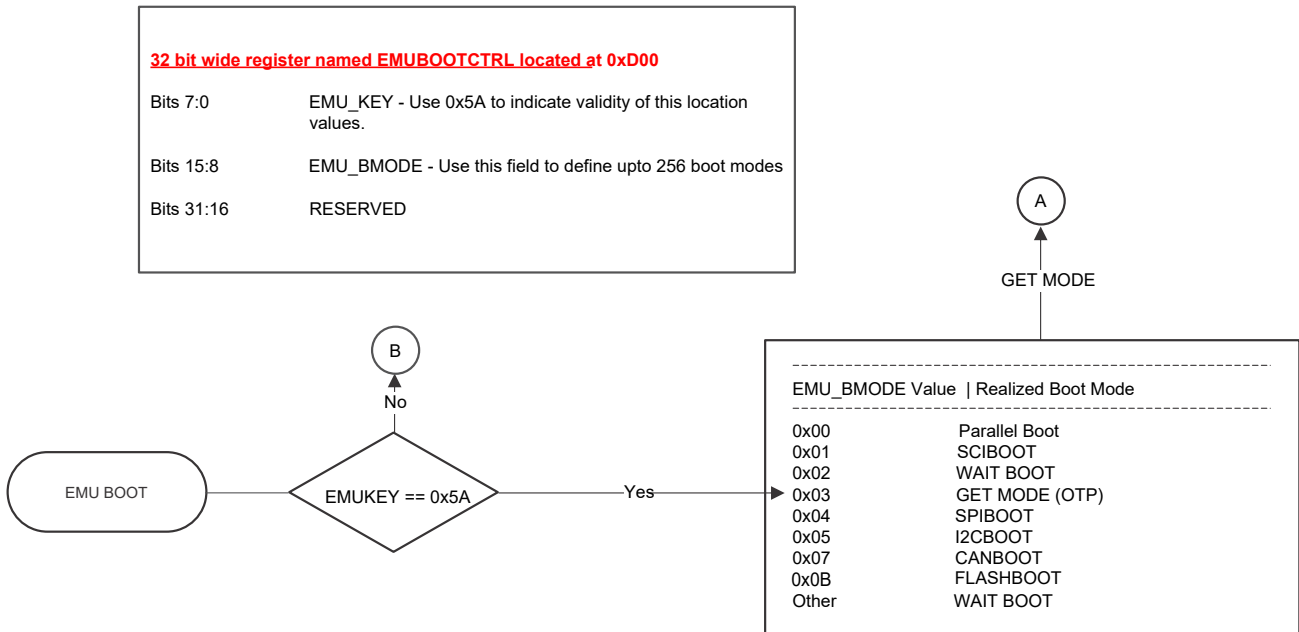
32 bit wide register named EMUBOOTCTRL located at 0xD00

Bits 7:0 EMU_KEY - Use 0x5A to indicate validity of this location values.

Bits 15:8 EMU_BMODE - Use this field to define upto 256 boot modes

Bits 31:16 RESERVED

A

GET MODE

B

No

EMU BOOT

EMUKEY == 0x5A

Yes

| EMU_BMODE Value | Realized Boot Mode |
|---|---|
| 0x00 | Parallel Boot |
| 0x01 | SCIBOOT |
| 0x02 | WAIT BOOT |
| 0x03 | GET MODE (OTP) |
| 0x04 | SPIBOOT |
| 0x05 | I2CBOOT |
| 0x07 | CANBOOT |
| 0x0B | FLASHBOOT |
| Other | WAIT BOOT |